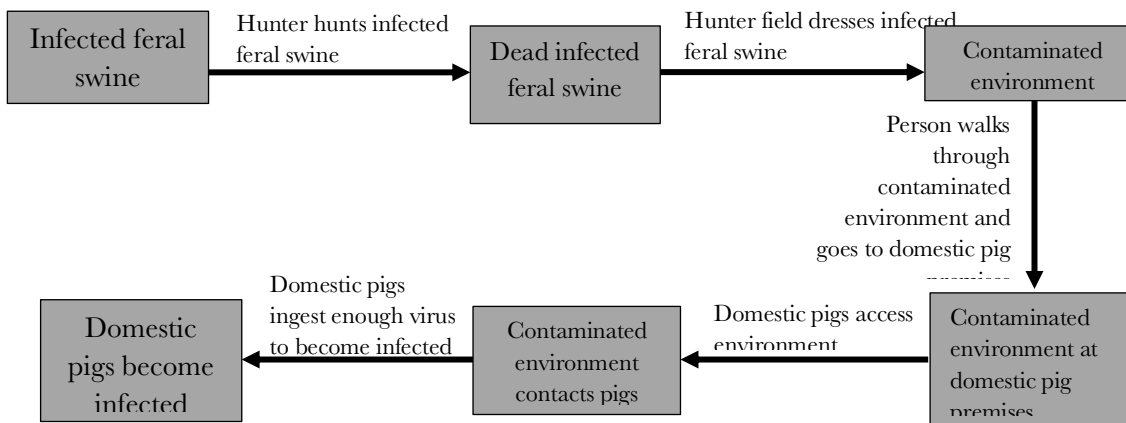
Infected feral swine

Hunter hunts infected feral swine

Dead infected feral swine

Hunter field dresses infected feral swine

Contaminated environment

Person walks through contaminated environment and goes to domestic pig premises

Contaminated environment at domestic pig premises

Domestic pigs access environment

Contaminated environment contacts pigs

Domestic pigs ingest enough virus to become infected

Domestic pigs become infected